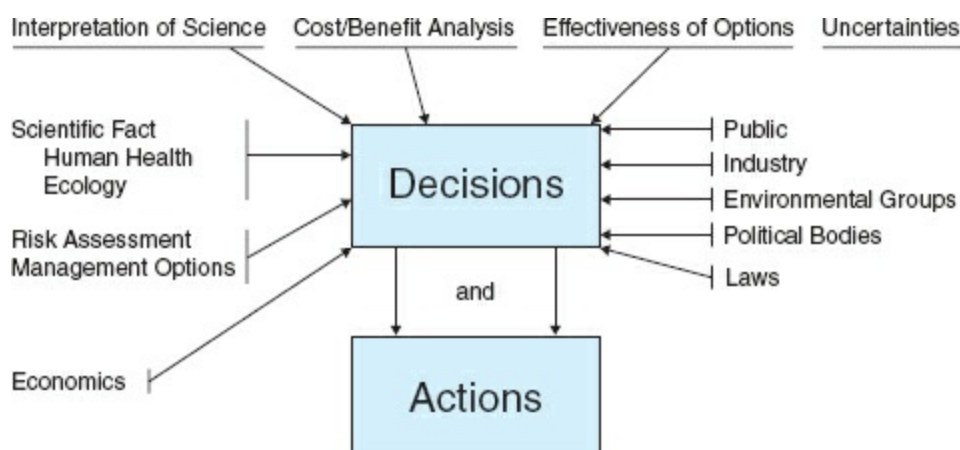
Interpretation of Science

Cost/Benefit Analysis

Effectiveness of Options

Uncertainties

Scientific Fact
Human Health
Ecology

Risk Assessment
Management Options

Economics

Decisions

and

Actions

Public

Industry

Environmental Groups

Political Bodies

Laws